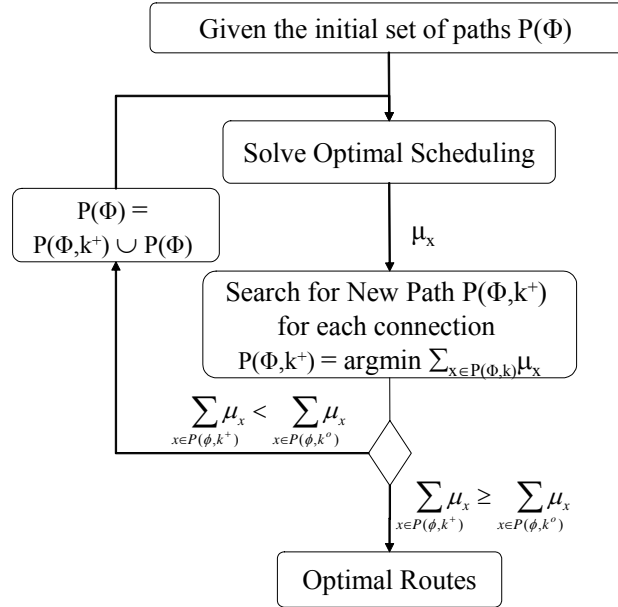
Given the initial set of paths $P(\Phi)$

Solve Optimal Scheduling

$P(\Phi) = P(\Phi,k^+) \cup P(\Phi)$

$\mu_x$

Search for New Path $P(\Phi,k^+)$ for each connection $P(\Phi,k^+) = \text{argmin} \sum_{x \in P(\Phi,k)} \mu_x$

$\sum_{x \in P(\phi,k^+)} \mu_x < \sum_{x \in P(\phi,k^o)} \mu_x$

$\sum_{x \in P(\phi,k^+)} \mu_x \geq \sum_{x \in P(\phi,k^o)} \mu_x$

Optimal Routes